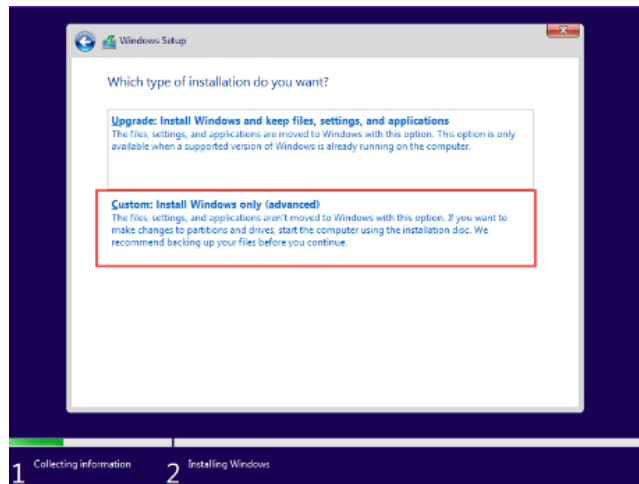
Windows Setup

Which type of installation do you want?

Upgrade: Install Windows and keep files, settings, and applications
The files, settings, and applications are moved to Windows with this option. This option is only available when a supported version of Windows is already running on the computer.

Custom: Install Windows only (advanced)
The files, settings, and applications aren't moved to Windows with this option. If you want to make changes to partitions and drives, start the computer using the installation disc. We recommend backing up your files before you continue.

1 Collecting information

2 Installing Windows